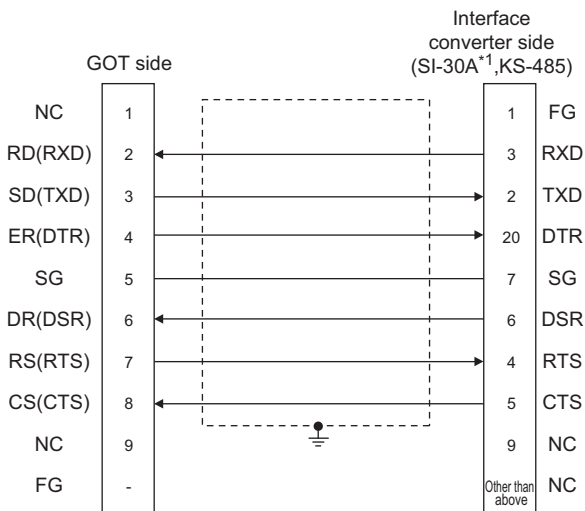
GOT side

Interface converter side (SI-30A$^{*1}$,KS-485)

NC 1
RD(RXD) 2
SD(TXD) 3
ER(DTR) 4
SG 5
DR(DSR) 6
RS(RTS) 7
CS(CTS) 8
NC 9
FG -

1 FG
3 RXD
2 TXD
20 DTR
7 SG
6 DSR
4 RTS
5 CTS
9 NC
Other than above NC